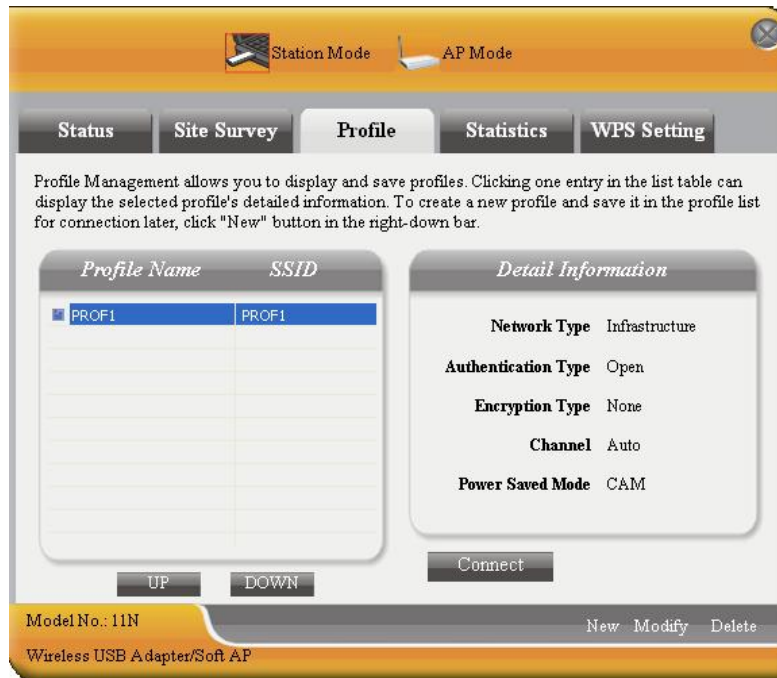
Station Mode AP Mode

Status Site Survey Profile Statistics WPS Setting

Profile Management allows you to display and save profiles. Clicking one entry in the list table can display the selected profile's detailed information. To create a new profile and save it in the profile list for connection later, click "New" button in the right-down bar.

| Profile Name | SSID |
|---|---|
| PROF1 | PROF1 |

Detail Information

Network Type Infrastructure

Authentication Type Open

Encryption Type None

Channel Auto

Power Saved Mode CAM

Connect

UP DOWN

Model No.: 11N

New Modify Delete

Wireless USB Adapter/Soft AP